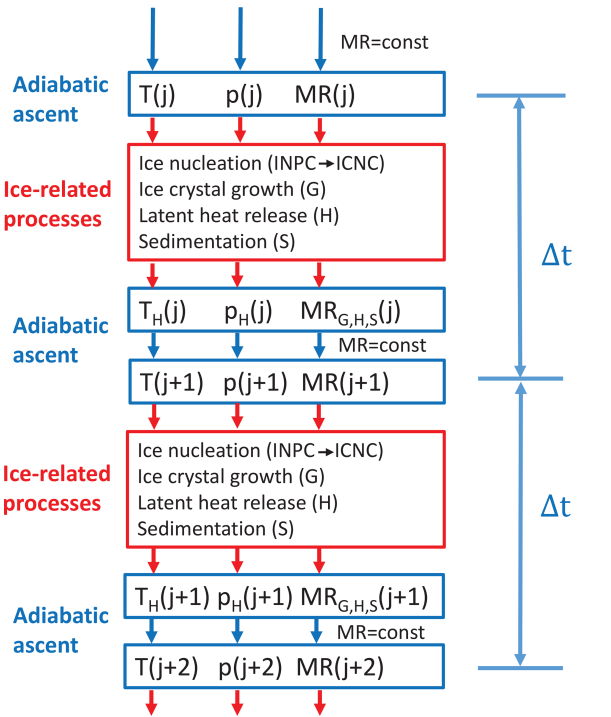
MR=const

Adiabatic ascent

T(j) p(j) MR(j)

Ice-related processes

Ice nucleation (INPC$\rightarrow$ICNC)
Ice crystal growth (G)
Latent heat release (H)
Sedimentation (S)

$\Delta t$

Adiabatic ascent

$T_H(j)$ $p_H(j)$ $MR_{G,H,S}(j)$

MR=const

T(j+1) p(j+1) MR(j+1)

Ice-related processes

Ice nucleation (INPC$\rightarrow$ICNC)
Ice crystal growth (G)
Latent heat release (H)
Sedimentation (S)

$\Delta t$

Adiabatic ascent

$T_H(j+1)$ $p_H(j+1)$ $MR_{G,H,S}(j+1)$

MR=const

T(j+2) p(j+2) MR(j+2)